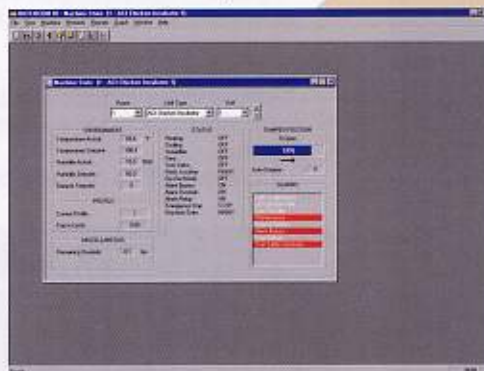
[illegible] - Nuclear Unit 1 - A3 Electric Incubator 1
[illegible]

Nuclear Unit 1 - A3 Electric Incubator 1
Room
Unit Type
A3 Electric Incubator
Unit
ENVIRONMENT
Temperature Actual
Temperature Setpoint
Humidity Actual
Humidity Setpoint
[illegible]
PROCESS
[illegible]
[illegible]
MISCELLANEOUS
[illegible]
STATUS
Heating OFF
Cooling OFF
Humidifier OFF
Fans OFF
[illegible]
DAMPER POSITION
50%
ALARMS
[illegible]